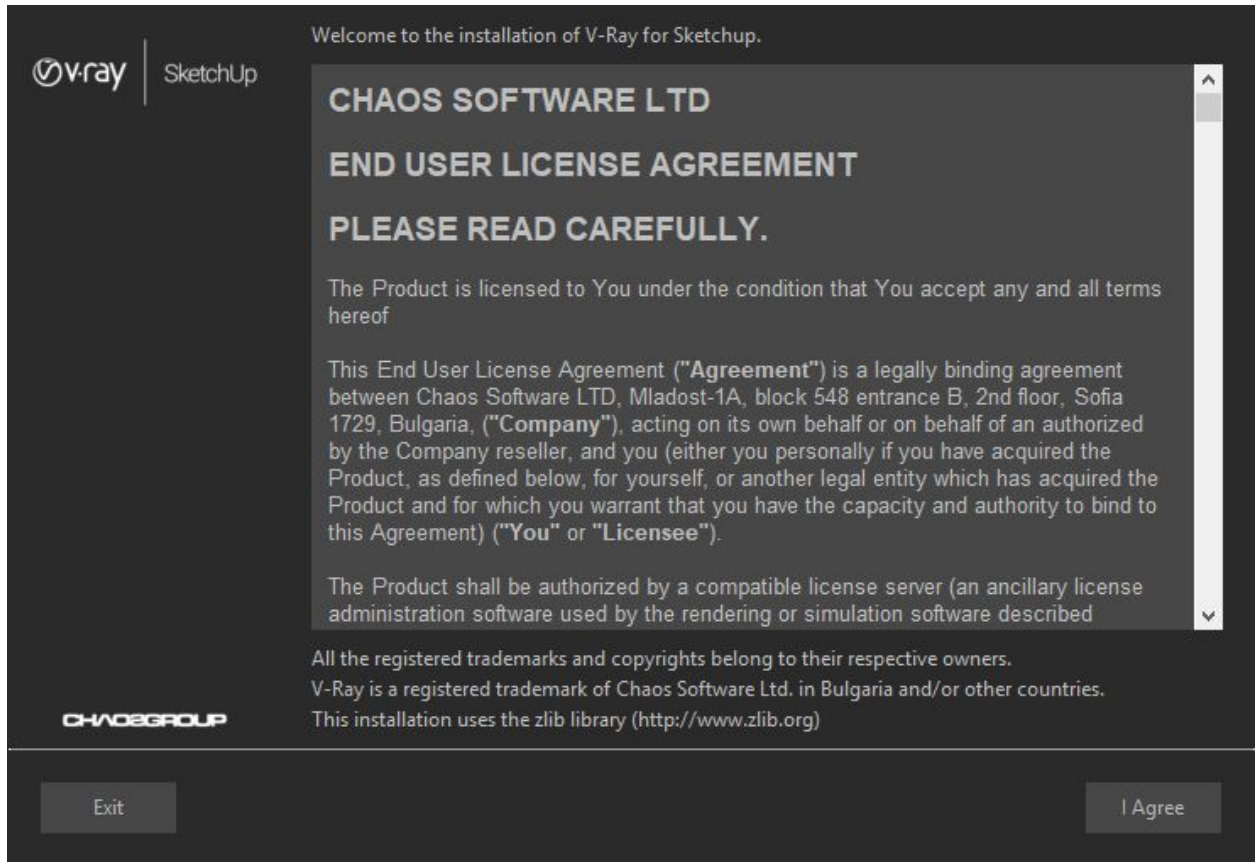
v·ray | SketchUp

Welcome to the installation of V-Ray for Sketchup.

CHAOS SOFTWARE LTD

END USER LICENSE AGREEMENT

PLEASE READ CAREFULLY.

The Product is licensed to You under the condition that You accept any and all terms hereof

This End User License Agreement ("Agreement") is a legally binding agreement between Chaos Software LTD, Mladost-1A, block 548 entrance B, 2nd floor, Sofia 1729, Bulgaria, ("Company"), acting on its own behalf or on behalf of an authorized by the Company reseller, and you (either you personally if you have acquired the Product, as defined below, for yourself, or another legal entity which has acquired the Product and for which you warrant that you have the capacity and authority to bind to this Agreement) ("You" or "Licensee").

The Product shall be authorized by a compatible license server (an ancillary license administration software used by the rendering or simulation software described

All the registered trademarks and copyrights belong to their respective owners.
V-Ray is a registered trademark of Chaos Software Ltd. in Bulgaria and/or other countries.
This installation uses the zlib library (http://www.zlib.org)

CHAOSGROUP

Exit

I Agree